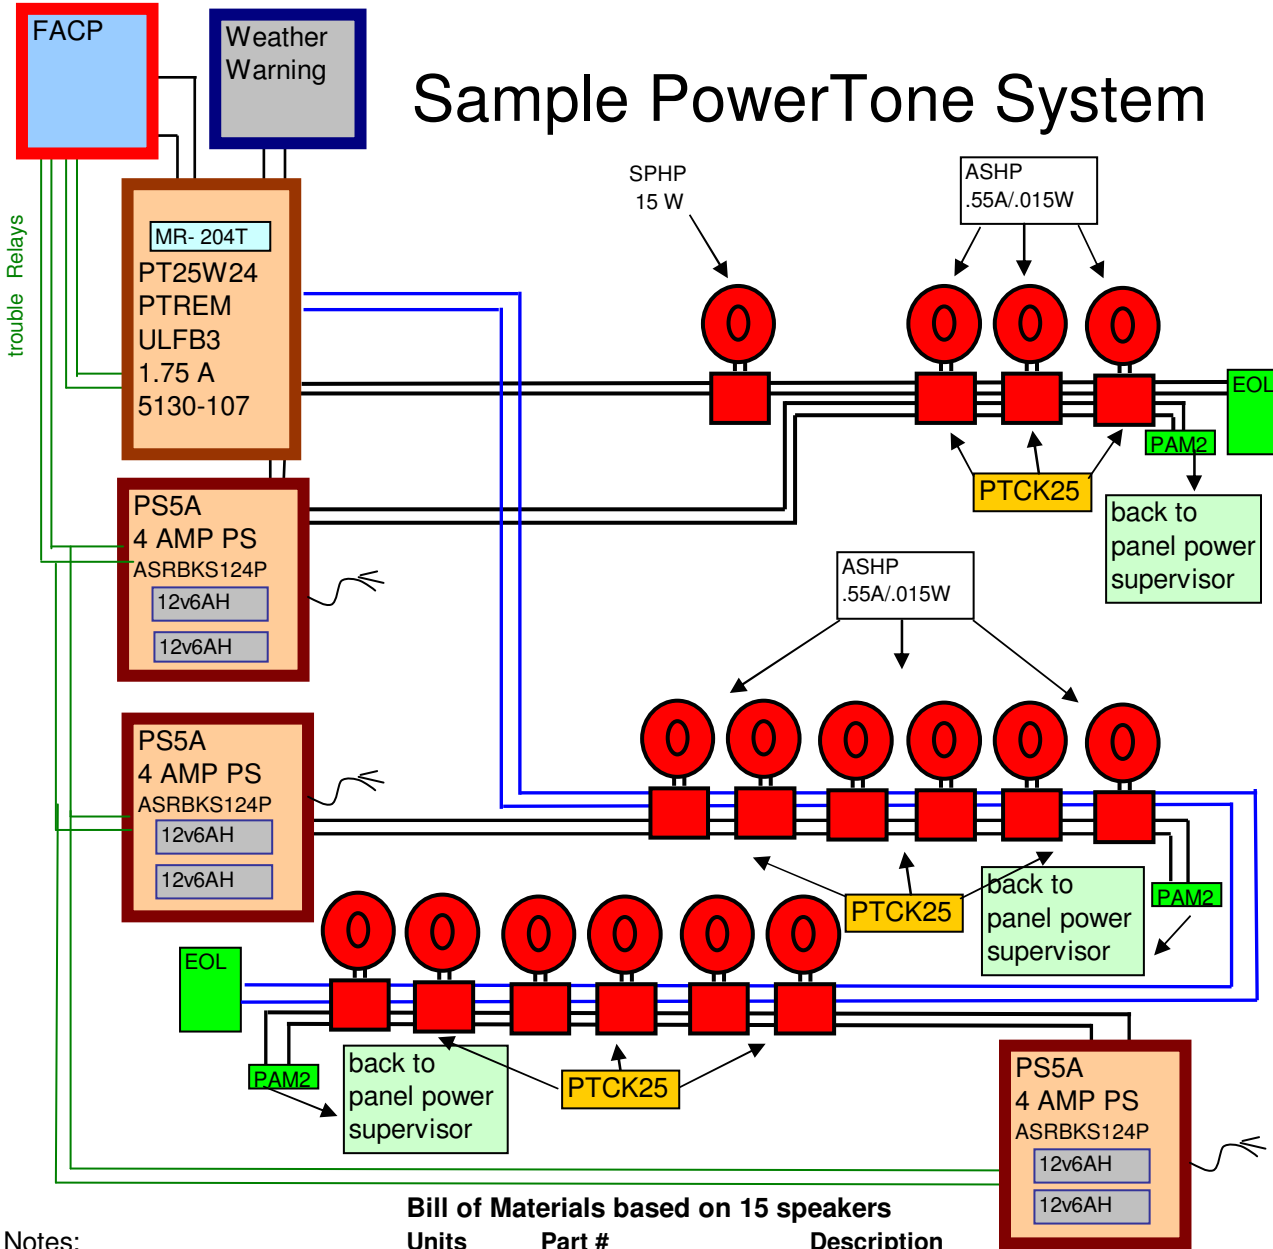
FACP

Weather Warning

Sample PowerTone System

trouble Relays

MR- 204T
PT25W24
PTREM
ULFB3
1.75 A
5130-107

SPHP
15 W

ASHP
.55A/.015W

EOL

PAM2

PTCK25

back to panel power supervisor

PS5A
4 AMP PS
ASRBKS124P
12v6AH
12v6AH

ASHP
.55A/.015W

PS5A
4 AMP PS
ASRBKS124P
12v6AH
12v6AH

PTCK25

back to panel power supervisor

PAM2

EOL

PAM2

back to panel power supervisor

PTCK25

PS5A
4 AMP PS
ASRBKS124P
12v6AH
12v6AH

Bill of Materials based on 15 speakers

Notes:

Units

Part #

Description